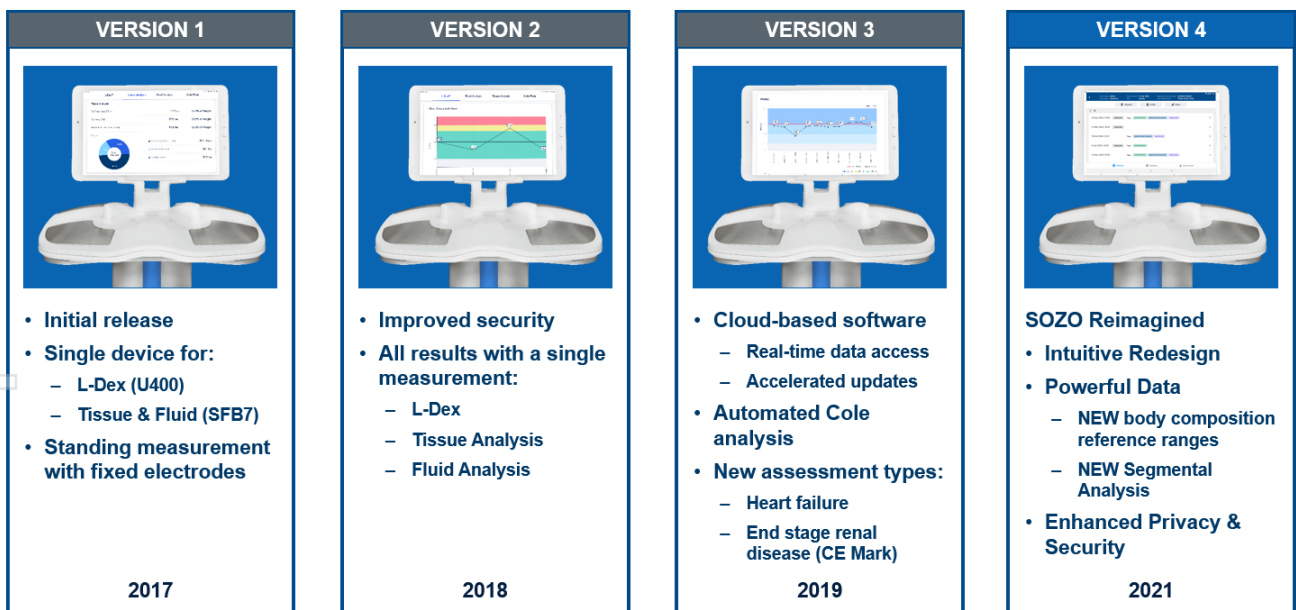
VERSION 1

• Initial release
• Single device for:
– L-Dex (U400)
– Tissue & Fluid (SFB7)
• Standing measurement with fixed electrodes

2017

VERSION 2

• Improved security
• All results with a single measurement:
– L-Dex
– Tissue Analysis
– Fluid Analysis

2018

VERSION 3

• Cloud-based software
– Real-time data access
– Accelerated updates
• Automated Cole analysis
• New assessment types:
– Heart failure
– End stage renal disease (CE Mark)

2019

VERSION 4

SOZO Reimagined
• Intuitive Redesign
• Powerful Data
– NEW body composition reference ranges
– NEW Segmental Analysis
• Enhanced Privacy & Security

2021